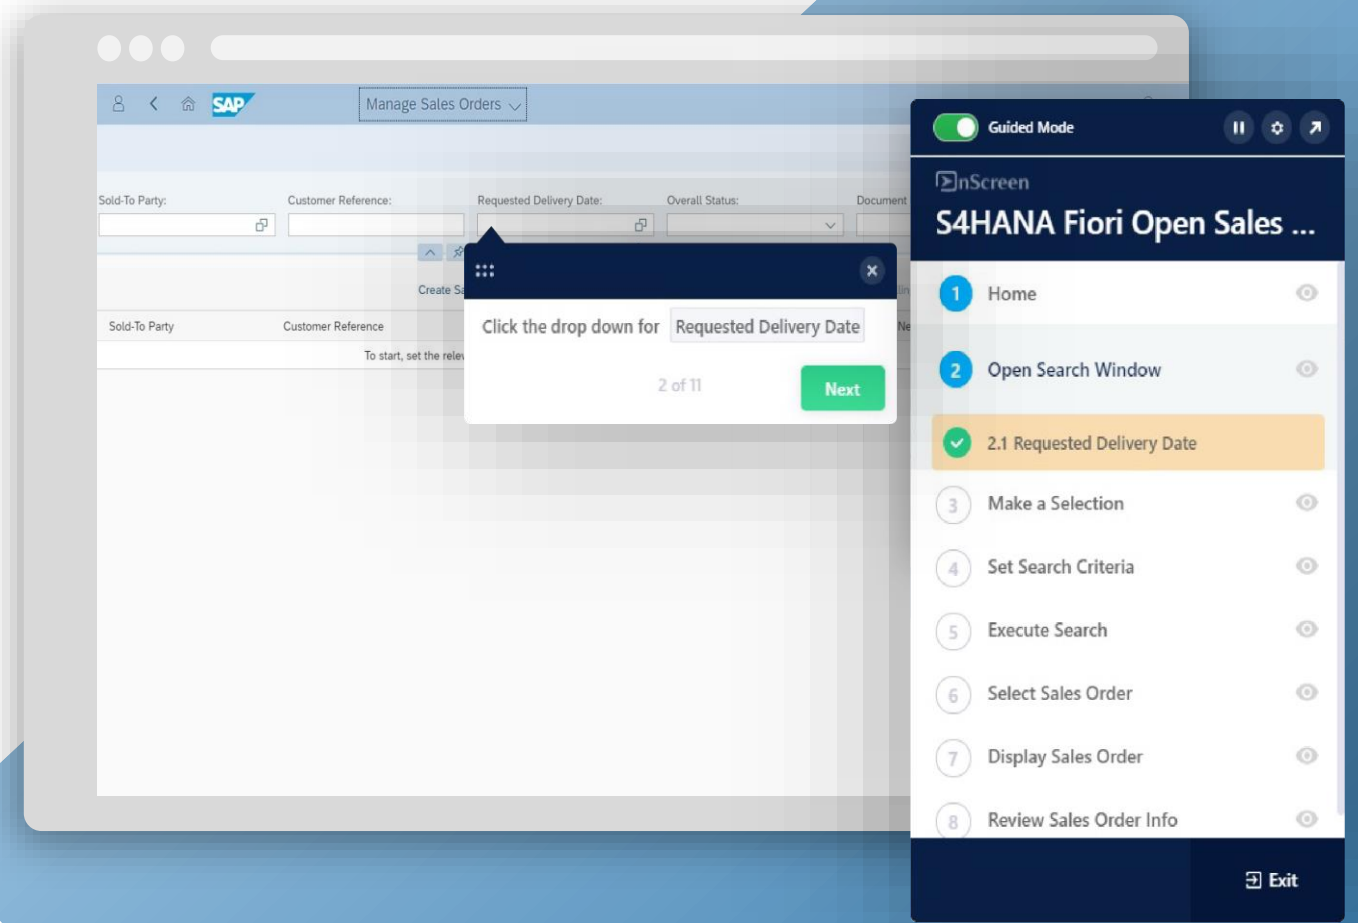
SAP Manage Sales Orders

Sold-To Party:
Customer Reference:
Requested Delivery Date:
Overall Status:
Document

Create Sa

Sold-To Party
Customer Reference

To start, set the relev

Click the drop down for Requested Delivery Date

2 of 11

Next

Guided Mode

nScreen

S4HANA Fiori Open Sales ...

1 Home

2 Open Search Window

2.1 Requested Delivery Date

3 Make a Selection

4 Set Search Criteria

5 Execute Search

6 Select Sales Order

7 Display Sales Order

8 Review Sales Order Info

Exit